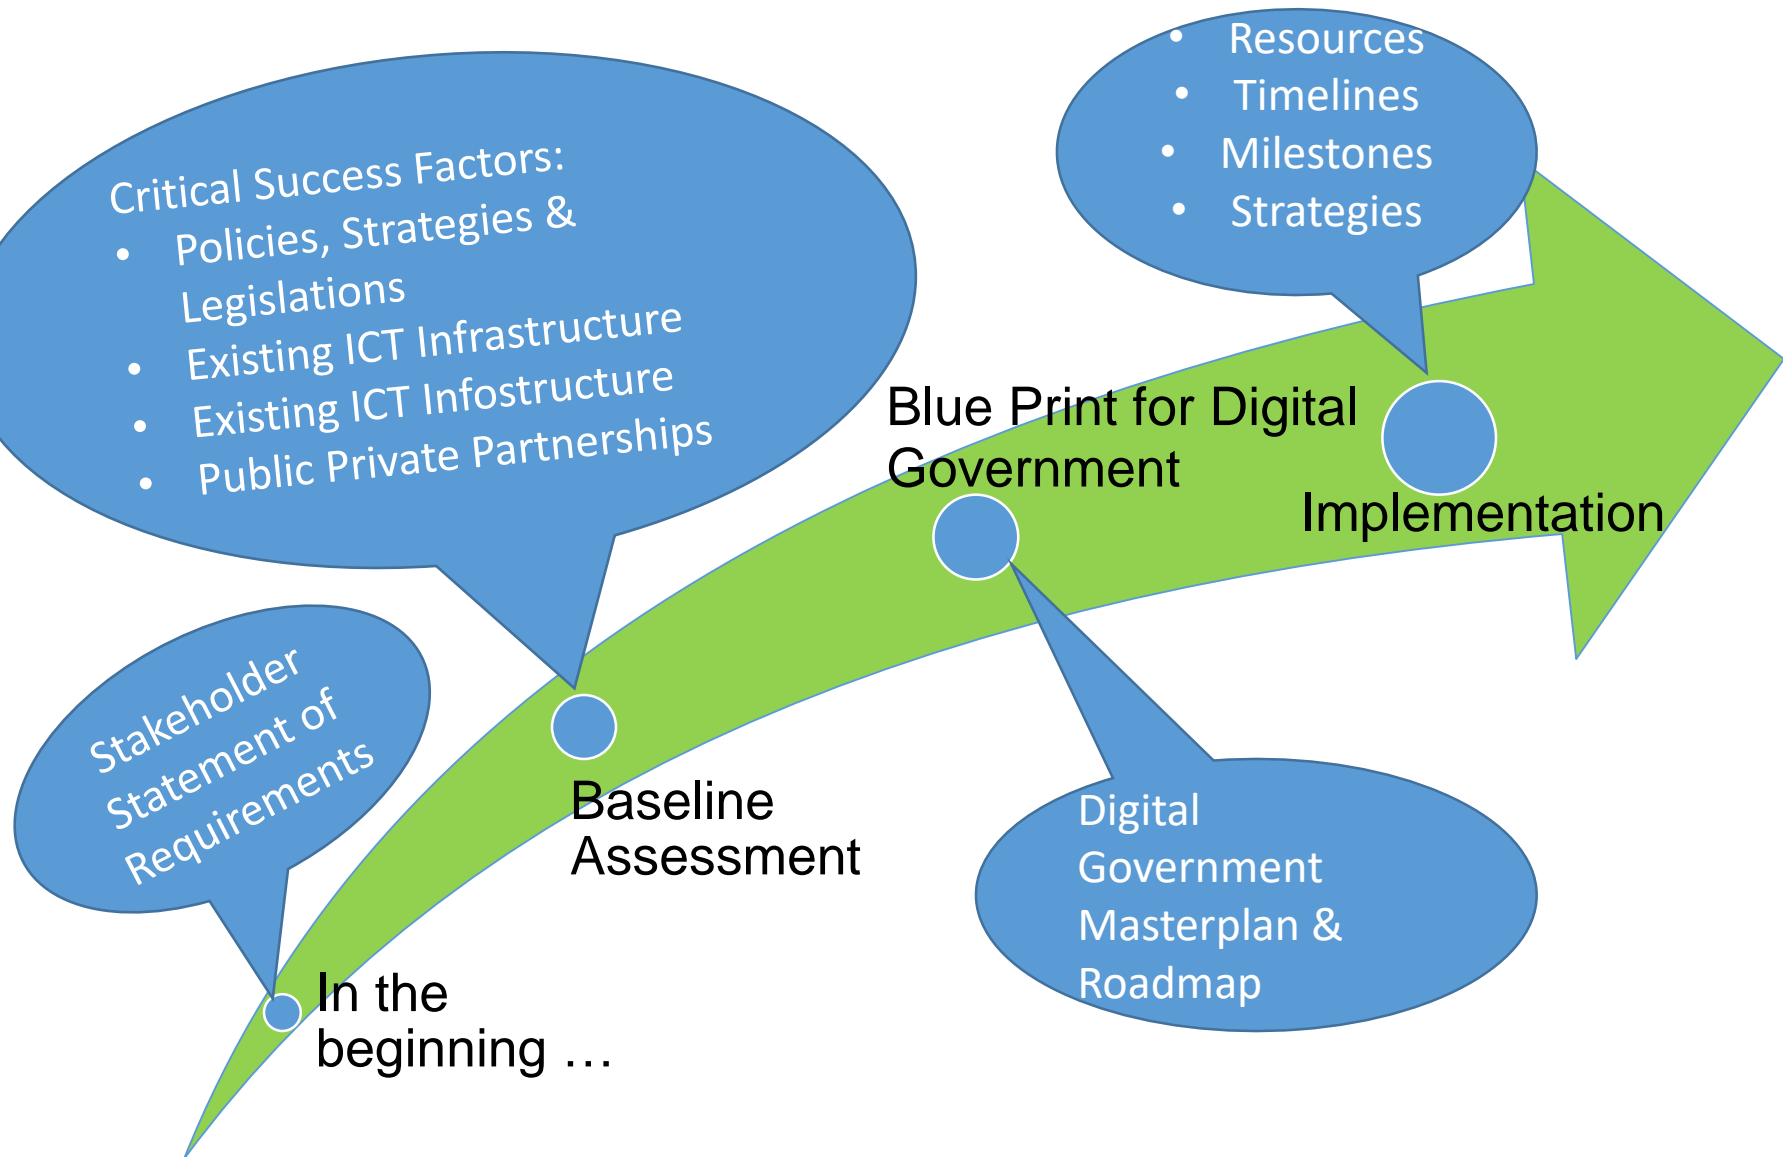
Resources
Timelines
Milestones
Strategies

Critical Success Factors:
- Policies, Strategies & Legislations
- Existing ICT Infrastructure
- Existing ICT Infostructure
- Public Private Partnerships

Blue Print for Digital Government

Implementation

Stakeholder Statement of Requirements

Baseline Assessment

Digital Government Masterplan & Roadmap

In the beginning …